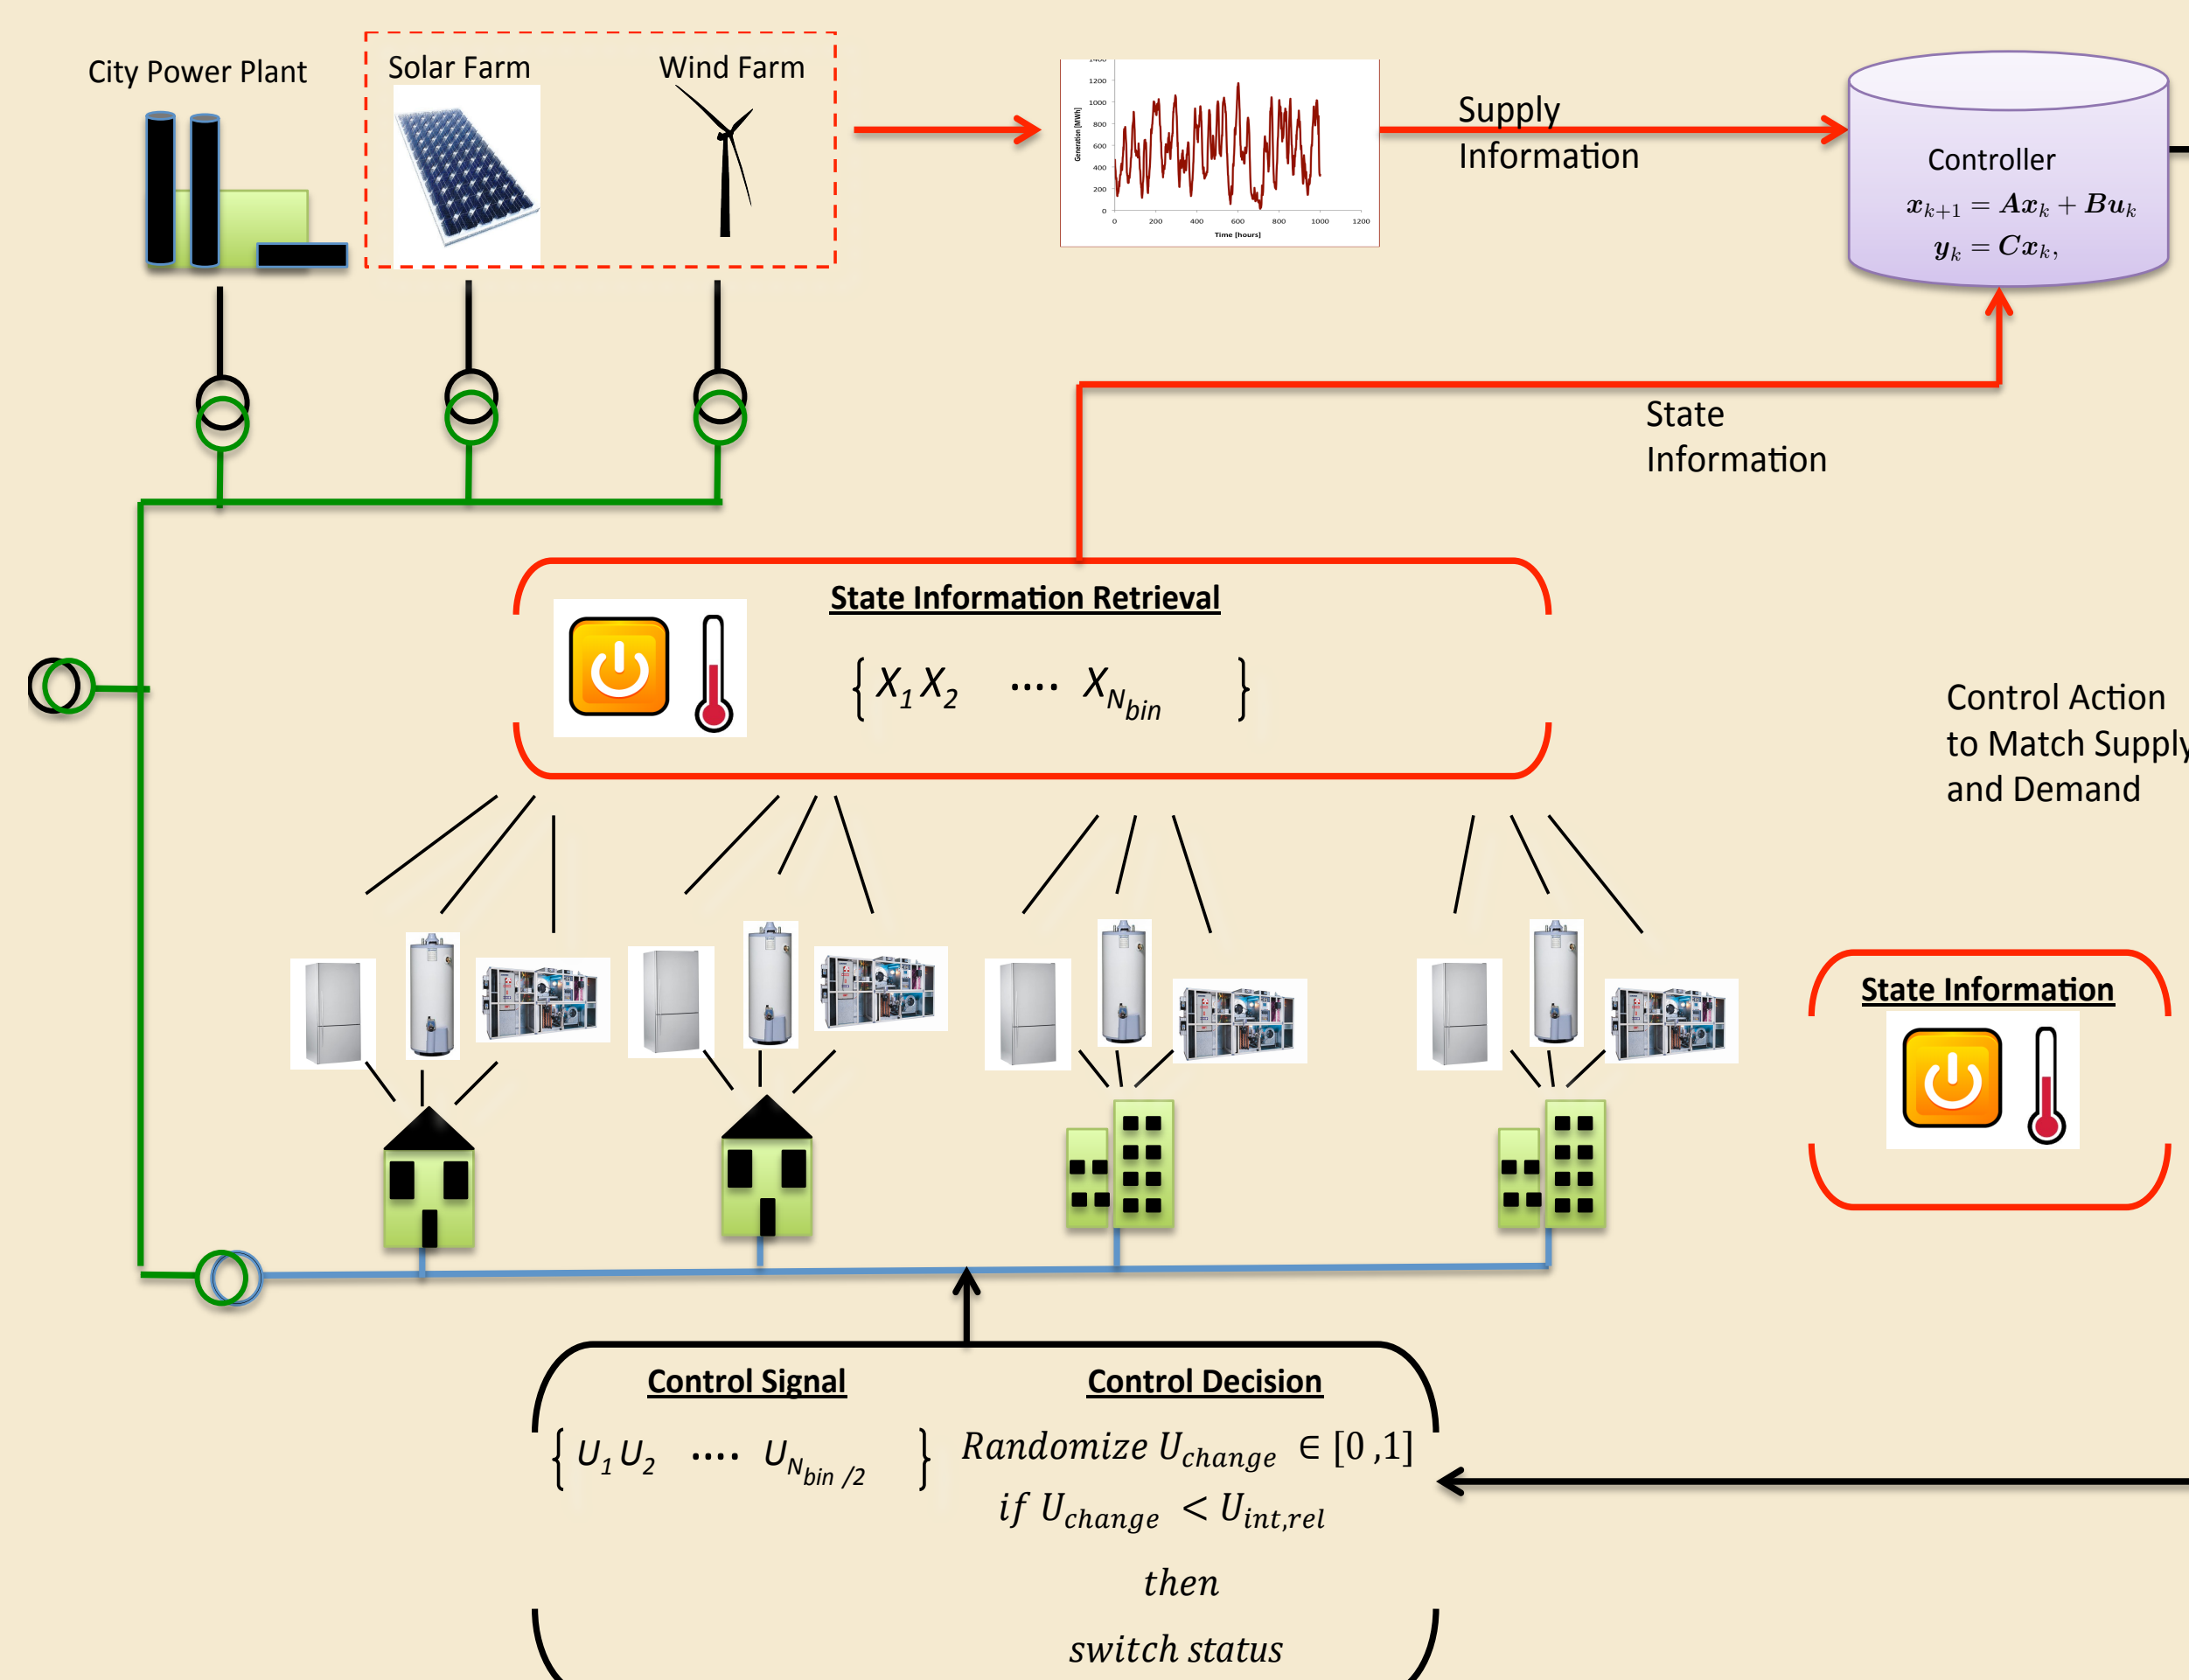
City Power Plant

Solar Farm

Wind Farm

1400
1200
1000
800
600
400
200
0

Generation [MWh]

0 200 400 600 800 1000 1200
Time [hours]

Supply Information

Controller
$x_{k+1} = Ax_k + Bu_k$
$y_k = Cx_k,$

State Information

State Information Retrieval

$\{X_1 X_2 \cdots X_{N_{bin}}\}$

Control Action to Match Supply and Demand

State Information

Control Signal

$\{U_1 U_2 \cdots U_{N_{bin}/2}\}$

Control Decision

$Randomize\ U_{change} \in [0,1]$
$if\ U_{change} < U_{int,rel}$
$then$
$switch\ status$